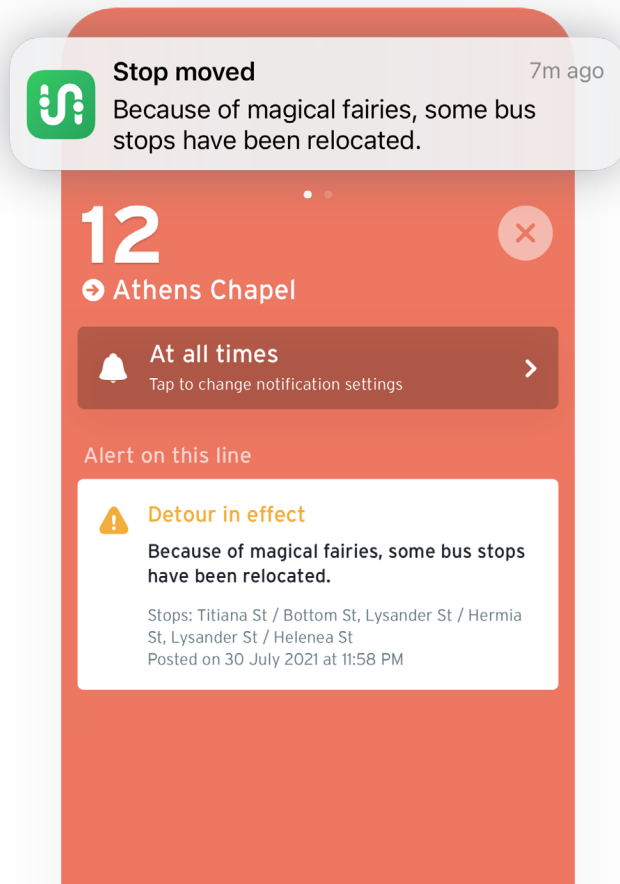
Stop moved
7m ago
Because of magical fairies, some bus stops have been relocated.

12
Athens Chapel

At all times
Tap to change notification settings

Alert on this line

Detour in effect
Because of magical fairies, some bus stops have been relocated.
Stops: Titiana St / Bottom St, Lysander St / Hermia St, Lysander St / Helenea St
Posted on 30 July 2021 at 11:58 PM